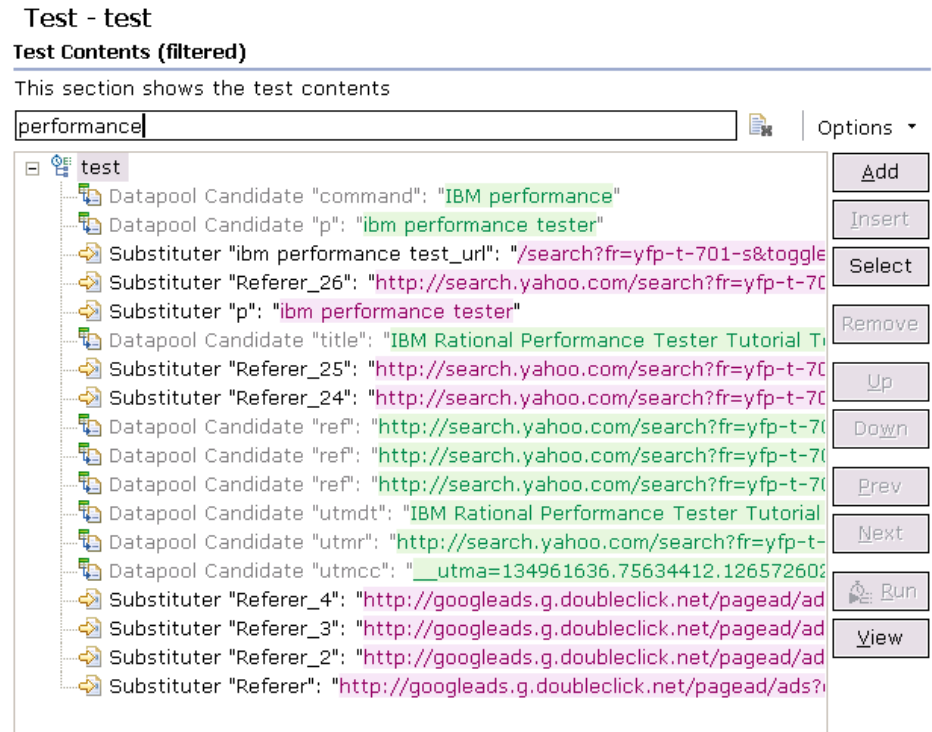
Test - test
Test Contents (filtered)
This section shows the test contents
performance
Options ▾

test
Datapool Candidate "command": "IBM performance"
Datapool Candidate "p": "ibm performance tester"
Substituter "ibm performance test_url": "/search?fr=yfp-t-701-s&toggle
Substituter "Referer_26": "http://search.yahoo.com/search?fr=yfp-t-70
Substituter "p": "ibm performance tester"
Datapool Candidate "title": "IBM Rational Performance Tester Tutorial T
Substituter "Referer_25": "http://search.yahoo.com/search?fr=yfp-t-70
Substituter "Referer_24": "http://search.yahoo.com/search?fr=yfp-t-70
Datapool Candidate "ref": "http://search.yahoo.com/search?fr=yfp-t-70
Datapool Candidate "ref": "http://search.yahoo.com/search?fr=yfp-t-70
Datapool Candidate "ref": "http://search.yahoo.com/search?fr=yfp-t-70
Datapool Candidate "utmdt": "IBM Rational Performance Tester Tutorial
Datapool Candidate "utmr": "http://search.yahoo.com/search?fr=yfp-t-
Datapool Candidate "utmcc": "__utma=134961636.75634412.126572602
Substituter "Referer_4": "http://googleads.g.doubleclick.net/pagead/ads
Substituter "Referer_3": "http://googleads.g.doubleclick.net/pagead/ad
Substituter "Referer_2": "http://googleads.g.doubleclick.net/pagead/ad
Substituter "Referer": "http://googleads.g.doubleclick.net/pagead/ads?

Add
Insert
Select
Remove
Up
Down
Prev
Next
Run
View